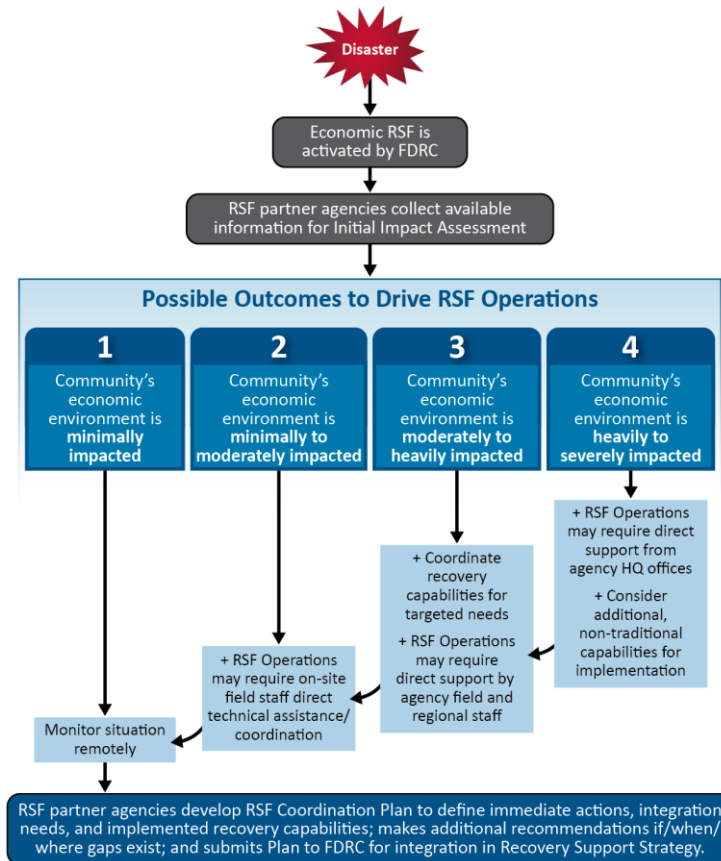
Disaster

Economic RSF is activated by FDRC

RSF partner agencies collect available information for Initial Impact Assessment

Possible Outcomes to Drive RSF Operations

1
Community's economic environment is **minimally impacted**

2
Community's economic environment is **minimally to moderately impacted**

3
Community's economic environment is **moderately to heavily impacted**

4
Community's economic environment is **heavily to severely impacted**

+ RSF Operations may require direct support from agency HQ offices
+ Consider additional, non-traditional capabilities for implementation

+ Coordinate recovery capabilities for targeted needs
+ RSF Operations may require direct support by agency field and regional staff

+ RSF Operations may require on-site field staff direct technical assistance/ coordination

Monitor situation remotely

RSF partner agencies develop RSF Coordination Plan to define immediate actions, integration needs, and implemented recovery capabilities; makes additional recommendations if/when/ where gaps exist; and submits Plan to FDRC for integration in Recovery Support Strategy.